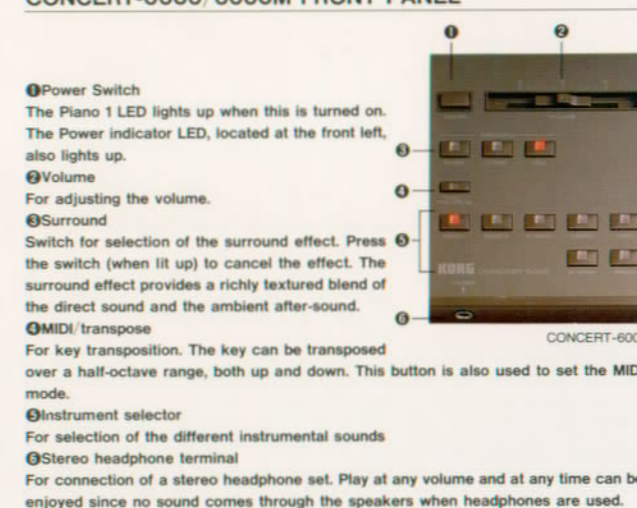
CONCERT-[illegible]/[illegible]M FRONT PANEL

❶Power Switch
The Piano 1 LED lights up when this is turned on. The Power indicator LED, located at the front left, also lights up.
❷Volume
For adjusting the volume.
❸Surround
Switch for selection of the surround effect. Press the switch (when lit up) to cancel the effect. The surround effect provides a richly textured blend of the direct sound and the ambient after-sound.
❹MIDI/transpose
For key transposition. The key can be transposed over a half-octave range, both up and down. This button is also used to set the MID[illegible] mode.
❺Instrument selector
For selection of the different instrumental sounds
❻Stereo headphone terminal
For connection of a stereo headphone set. Play at any volume and at any time can be enjoyed since no sound comes through the speakers when headphones are used.

❶ ❷ ❸ ❹ ❺ ❻

KORG CONCERT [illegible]

CONCERT-600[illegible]